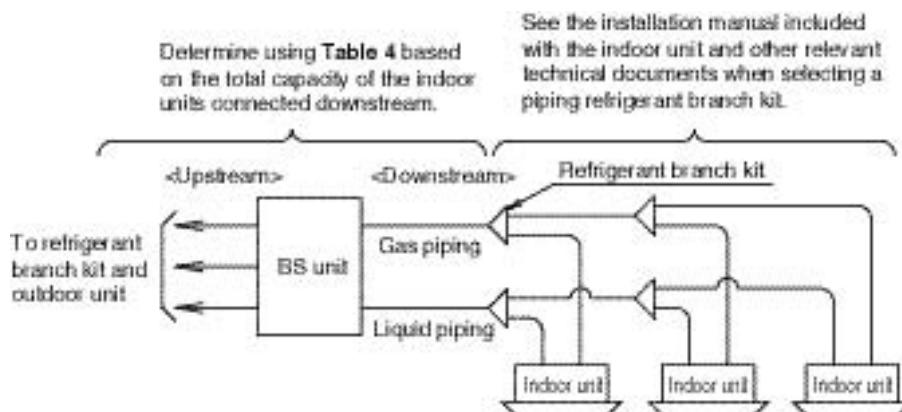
Determine using **Table 4** based on the total capacity of the indoor units connected downstream.

See the installation manual included with the indoor unit and other relevant technical documents when selecting a piping refrigerant branch kit.

<Upstream>

<Downstream>

Refrigerant branch kit

To refrigerant branch kit and outdoor unit

BS unit

Gas piping

Liquid piping

Indoor unit

Indoor unit

Indoor unit